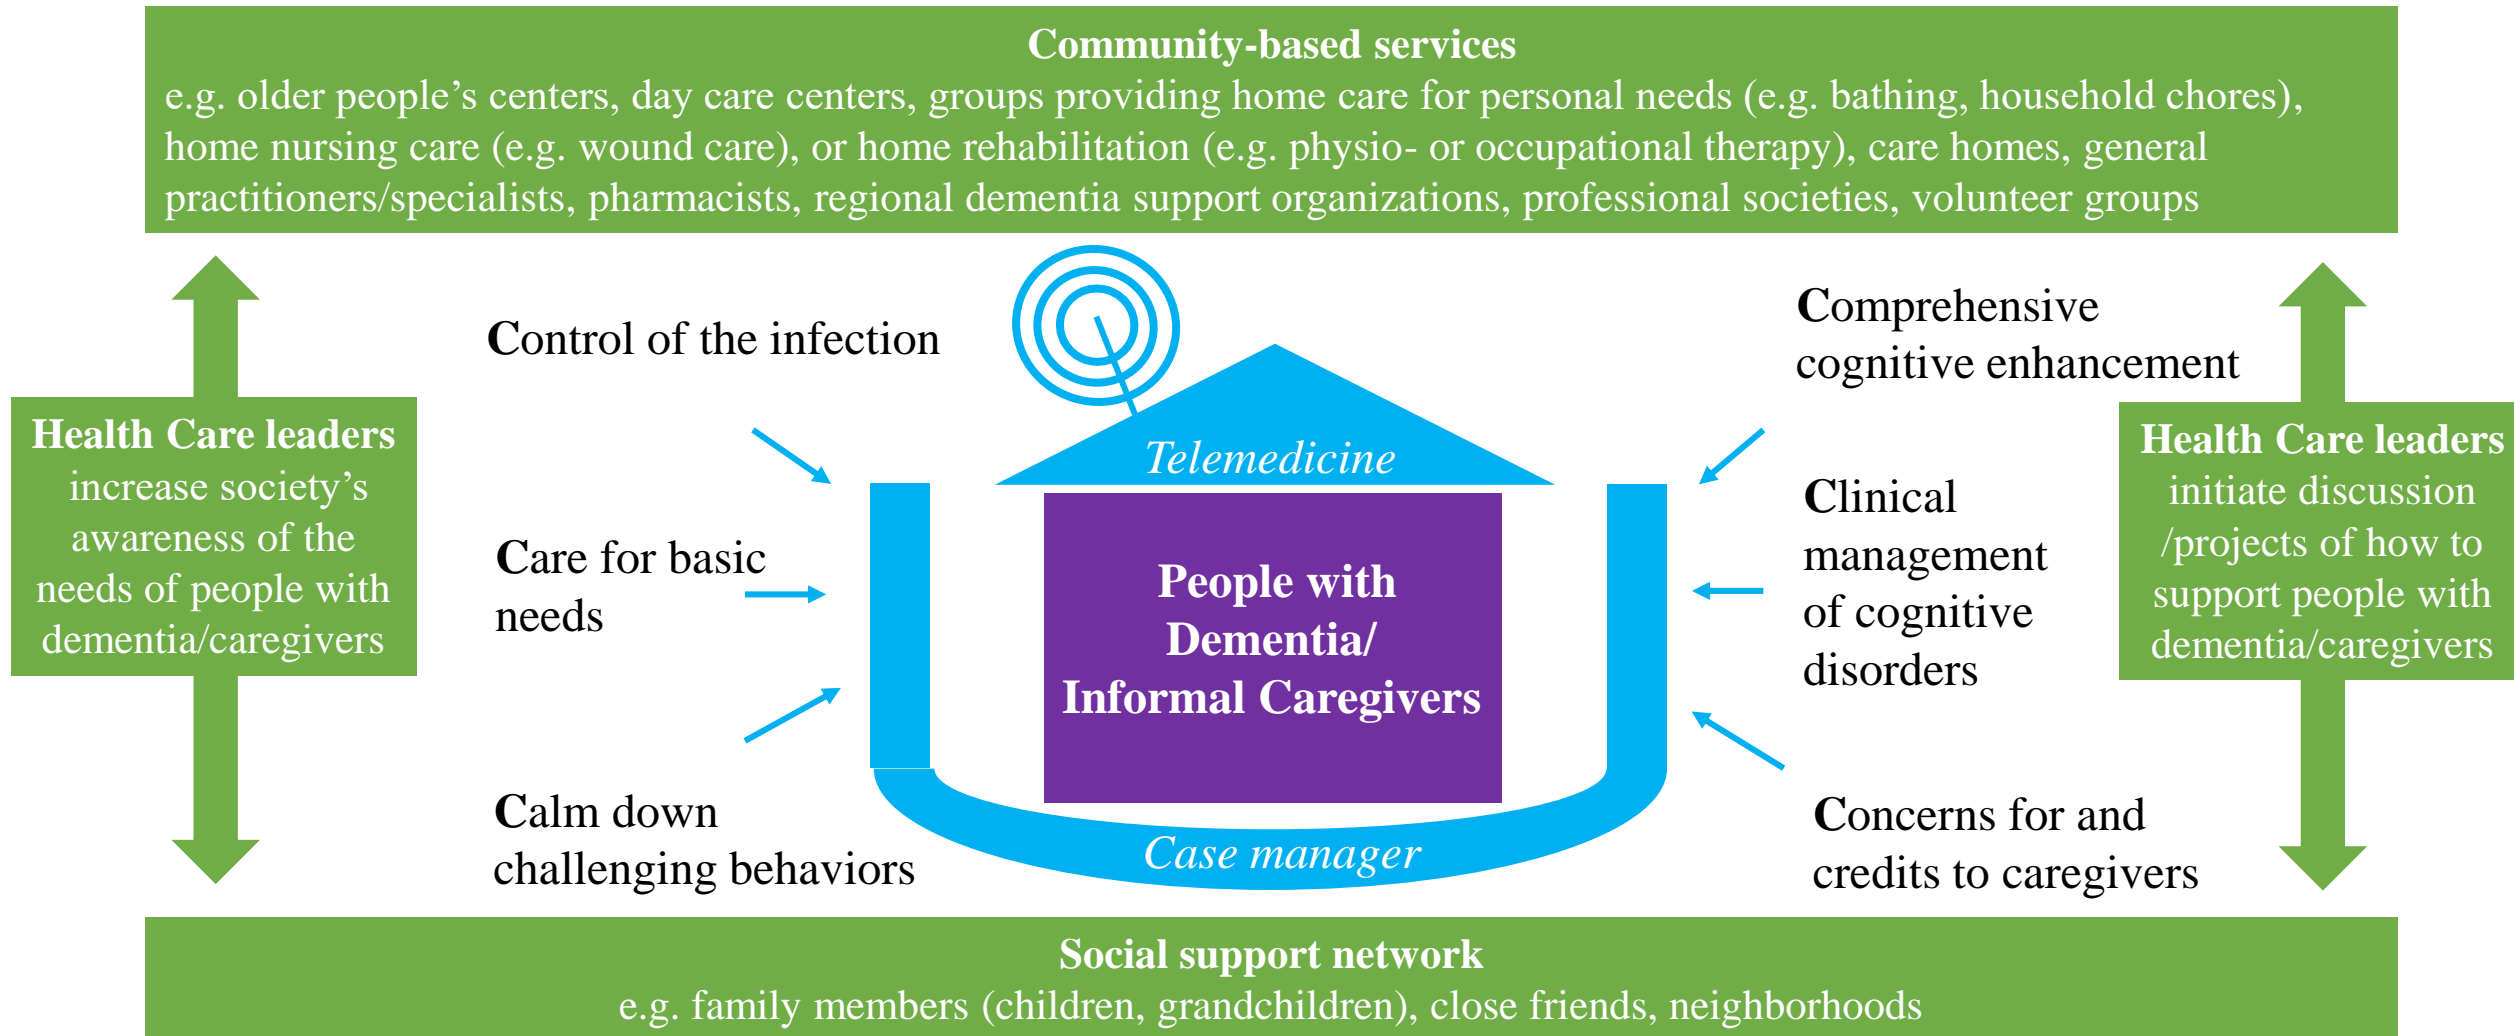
Community-based services
e.g. older people's centers, day care centers, groups providing home care for personal needs (e.g. bathing, household chores), home nursing care (e.g. wound care), or home rehabilitation (e.g. physio- or occupational therapy), care homes, general practitioners/specialists, pharmacists, regional dementia support organizations, professional societies, volunteer groups

Health Care leaders
increase society's awareness of the needs of people with dementia/caregivers

Control of the infection

Care for basic needs

Calm down challenging behaviors

Telemedicine

People with Dementia/ Informal Caregivers

Case manager

Comprehensive cognitive enhancement

Clinical management of cognitive disorders

Concerns for and credits to caregivers

Health Care leaders
initiate discussion /projects of how to support people with dementia/caregivers

Social support network
e.g. family members (children, grandchildren), close friends, neighborhoods